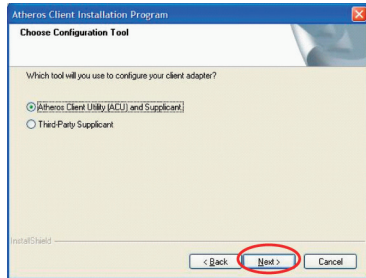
Atheros Client Installation Program

Choose Configuration Tool

Which tool will you use to configure your client adapter?

Atheros Client Utility (ACU) and Supplicant

Third-Party Supplicant

InstallShield

< Back

Next >

Cancel